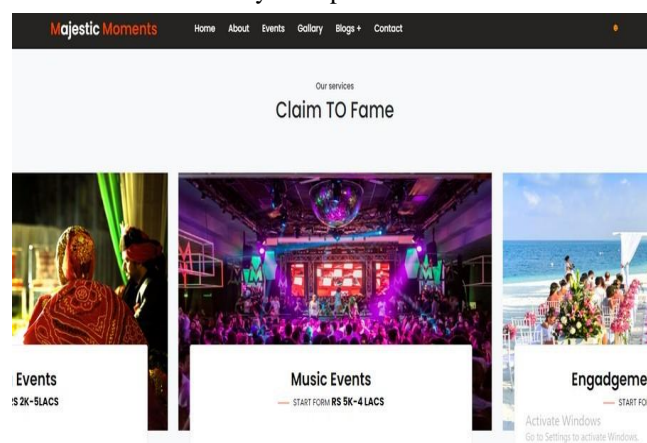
Majestic Moments

Home About Events Gallary Blogs + Contact

Our services

Claim TO Fame

Events

S 2K-5LACS

Music Events

START FORM RS 5K-4 LACS

Engadgeme

START FO

Activate Windows
Go to Settings to activate Windows.